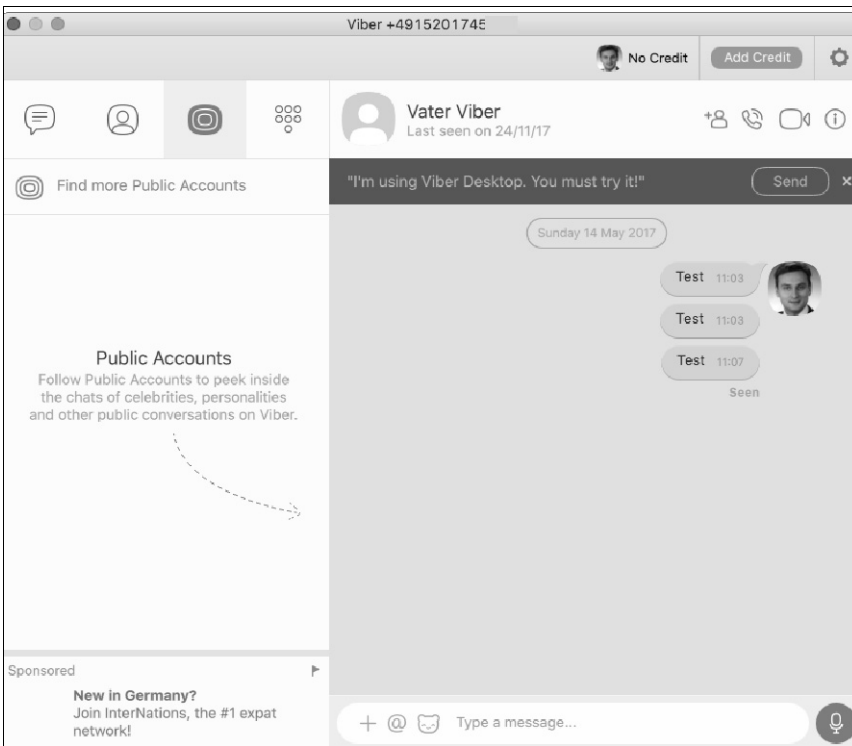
Viber +4915201745

No Credit Add Credit

Vater Viber
Last seen on 24/11/17

Find more Public Accounts

"I'm using Viber Desktop. You must try it!" Send

Sunday 14 May 2017

Test 11:03
Test 11:03
Test 11:07
Seen

Public Accounts
Follow Public Accounts to peek inside the chats of celebrities, personalities and other public conversations on Viber.

Sponsored
New in Germany?
Join InterNations, the #1 expat network!

Type a message...